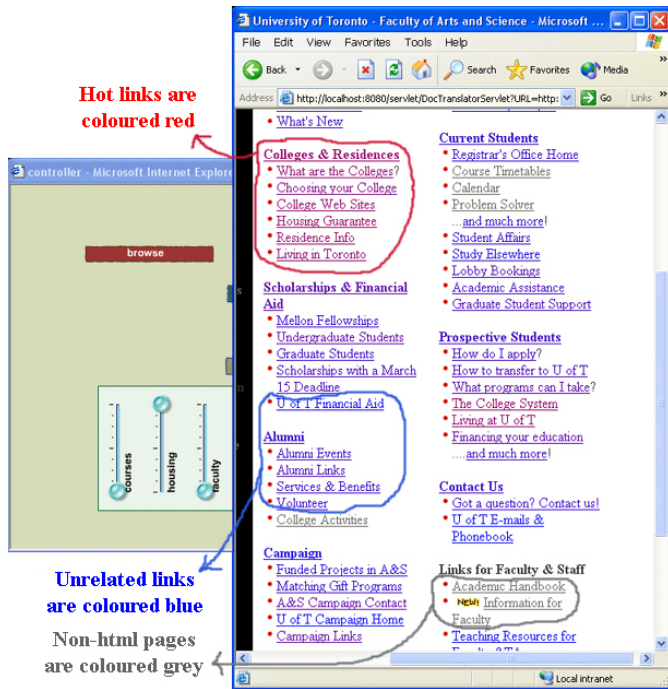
Hot links are coloured red

controller - Microsoft Internet Explore

browse

courses
housing
faculty

Unrelated links are coloured blue

Non-html pages are coloured grey

University of Toronto - Faculty of Arts and Science - Microsoft

File Edit View Favorites Tools Help

Back Search Favorites Media

Address http://localhost:8080/servlet/DocTranslatorServlet?URL=http: Go Links

What's New

Colleges & Residences
What are the Colleges?
Choosing your College
College Web Sites
Housing Guarantee
Residence Info
Living in Toronto

Scholarships & Financial Aid
Mellon Fellowships
Undergraduate Students
Graduate Students
Scholarships with a March 15 Deadline
U of T Financial Aid

Alumni
Alumni Events
Alumni Links
Services & Benefits
Volunteer
College Activities

Campaign
Funded Projects in A&S
Matching Gift Programs
A&S Campaign Contact
U of T Campaign Home
Campaign Links

Current Students
Registrar's Office Home
Course Timetables
Calendar
Problem Solver
...and much more!
Student Affairs
Study Elsewhere
Lobby Bookings
Academic Assistance
Graduate Student Support

Prospective Students
How do I apply?
How to transfer to U of T
What programs can I take?
The College System
Living at U of T
Financing your education
....and much more!

Contact Us
Got a question? Contact us!
U of T E-mails & Phonebook

Links for Faculty & Staff
Academic Handbook
New! Information for Faculty
Teaching Resources for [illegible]

Local intranet